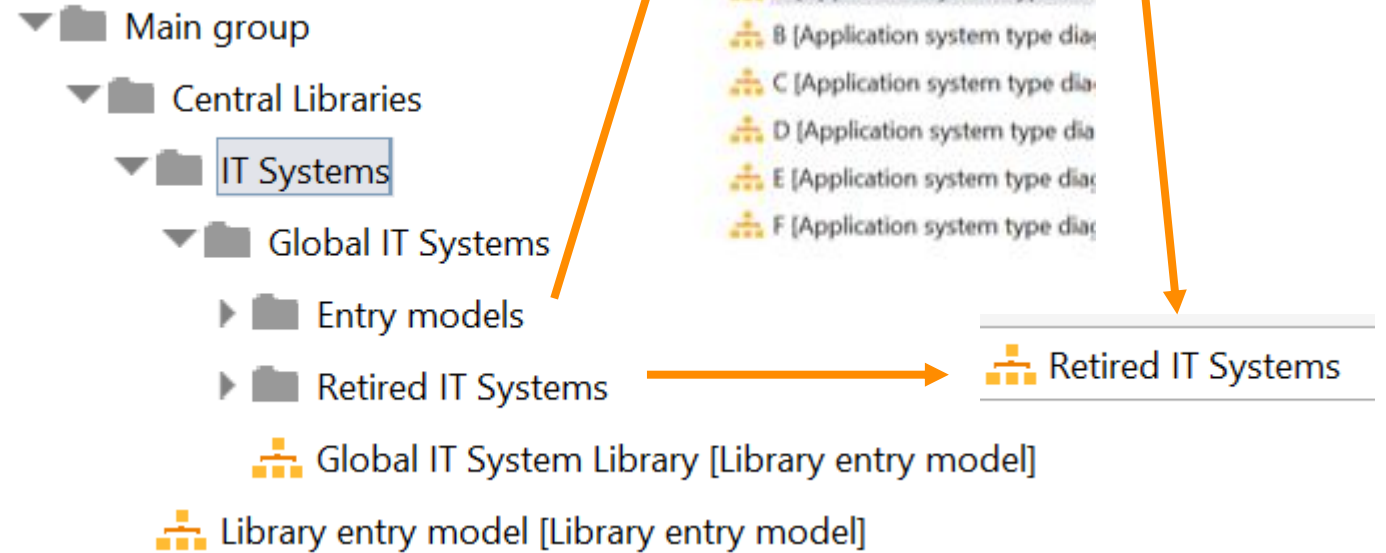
Main group
Central Libraries
IT Systems
Global IT Systems
Entry models
Retired IT Systems
Global IT System Library [Library entry model]
Library entry model [Library entry model]

B [Application system type diag
C [Application system type dia
D [Application system type dia
E [Application system type diag
F [Application system type diag

Retired IT Systems